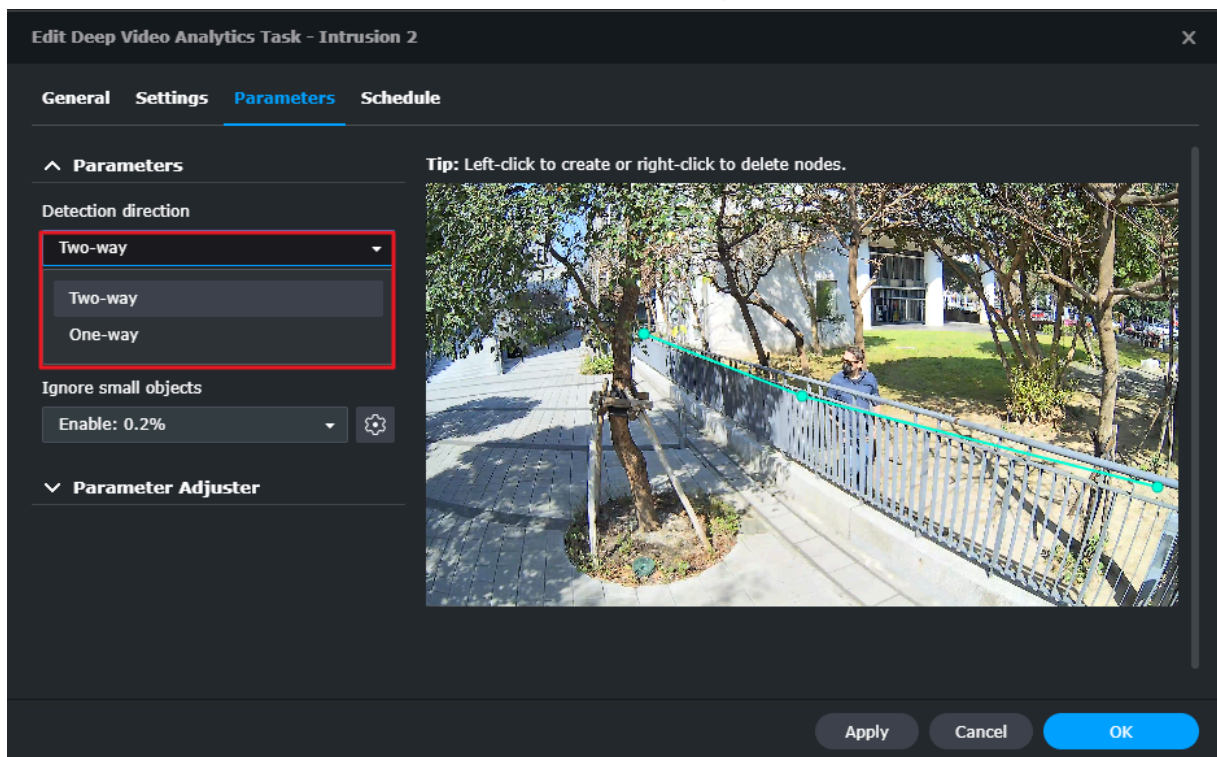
Edit Deep Video Analytics Task - Intrusion 2

×

General Settings Parameters Schedule

^ Parameters

Detection direction

Two-way

Two-way

One-way

Ignore small objects

Enable: 0.2%

v Parameter Adjuster

Tip: Left-click to create or right-click to delete nodes.

Apply Cancel OK